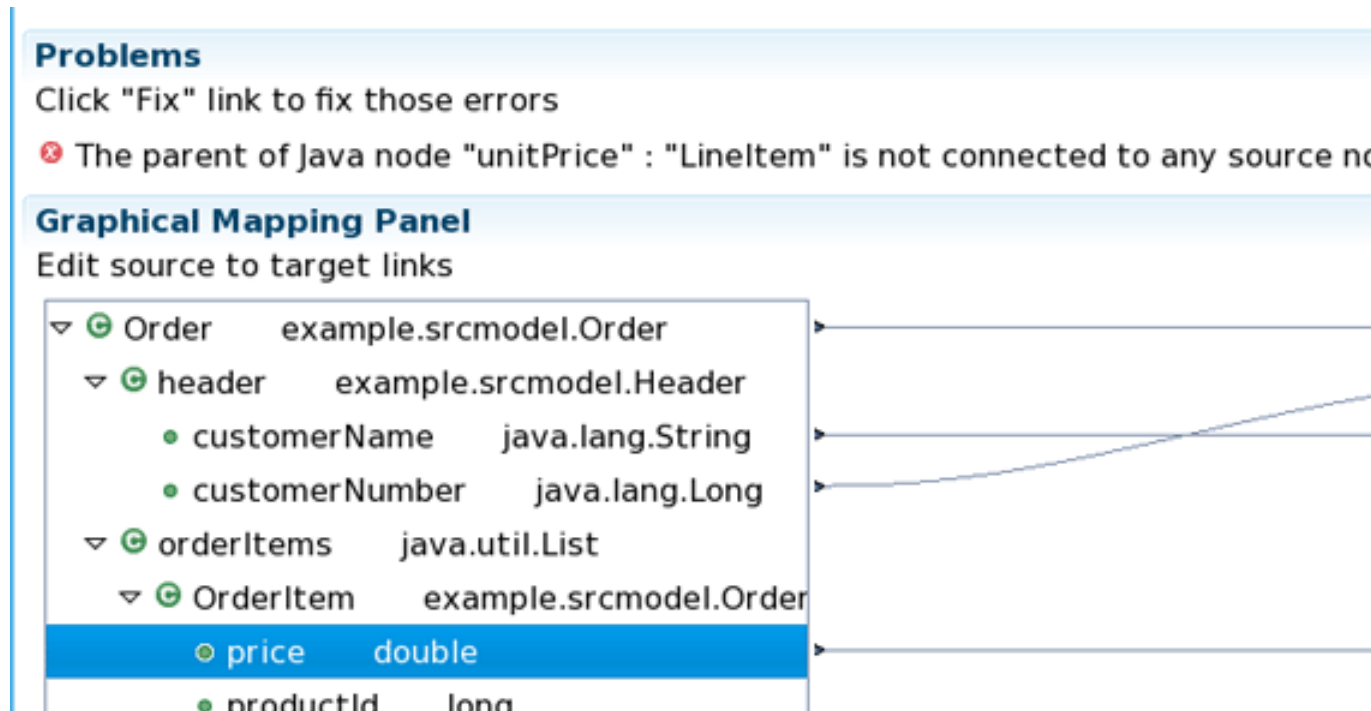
Problems
Click "Fix" link to fix those errors

The parent of Java node "unitPrice" : "LineItem" is not connected to any source n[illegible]

Graphical Mapping Panel
Edit source to target links

Order example.srcmodel.Order
header example.srcmodel.Header
customerName java.lang.String
customerNumber java.lang.Long
orderItems java.util.List
OrderItem example.srcmodel.Order
price double
productId long